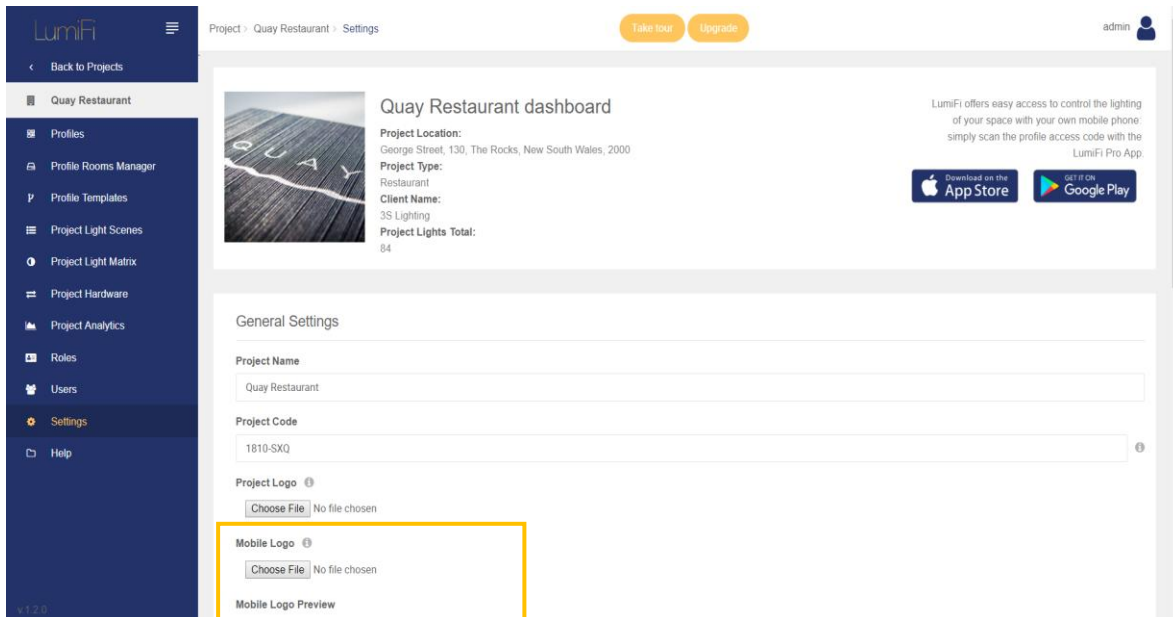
LumiFi

Back to Projects
Quay Restaurant
Profiles
Profile Rooms Manager
Profile Templates
Project Light Scenes
Project Light Matrix
Project Hardware
Project Analytics
Roles
Users
Settings
Help

v.1.2.0

Project > Quay Restaurant > Settings

Take tour
Upgrade

admin

Quay Restaurant dashboard
Project Location:
George Street, 130, The Rocks, New South Wales, 2000
Project Type:
Restaurant
Client Name:
3S Lighting
Project Lights Total:
84

LumiFi offers easy access to control the lighting of your space with your own mobile phone: simply scan the profile access code with the LumiFi Pro App.

Download on the App Store
GET IT ON Google Play

General Settings

Project Name
Quay Restaurant

Project Code
1810-SXQ

Project Logo
Choose File No file chosen

Mobile Logo
Choose File No file chosen

Mobile Logo Preview